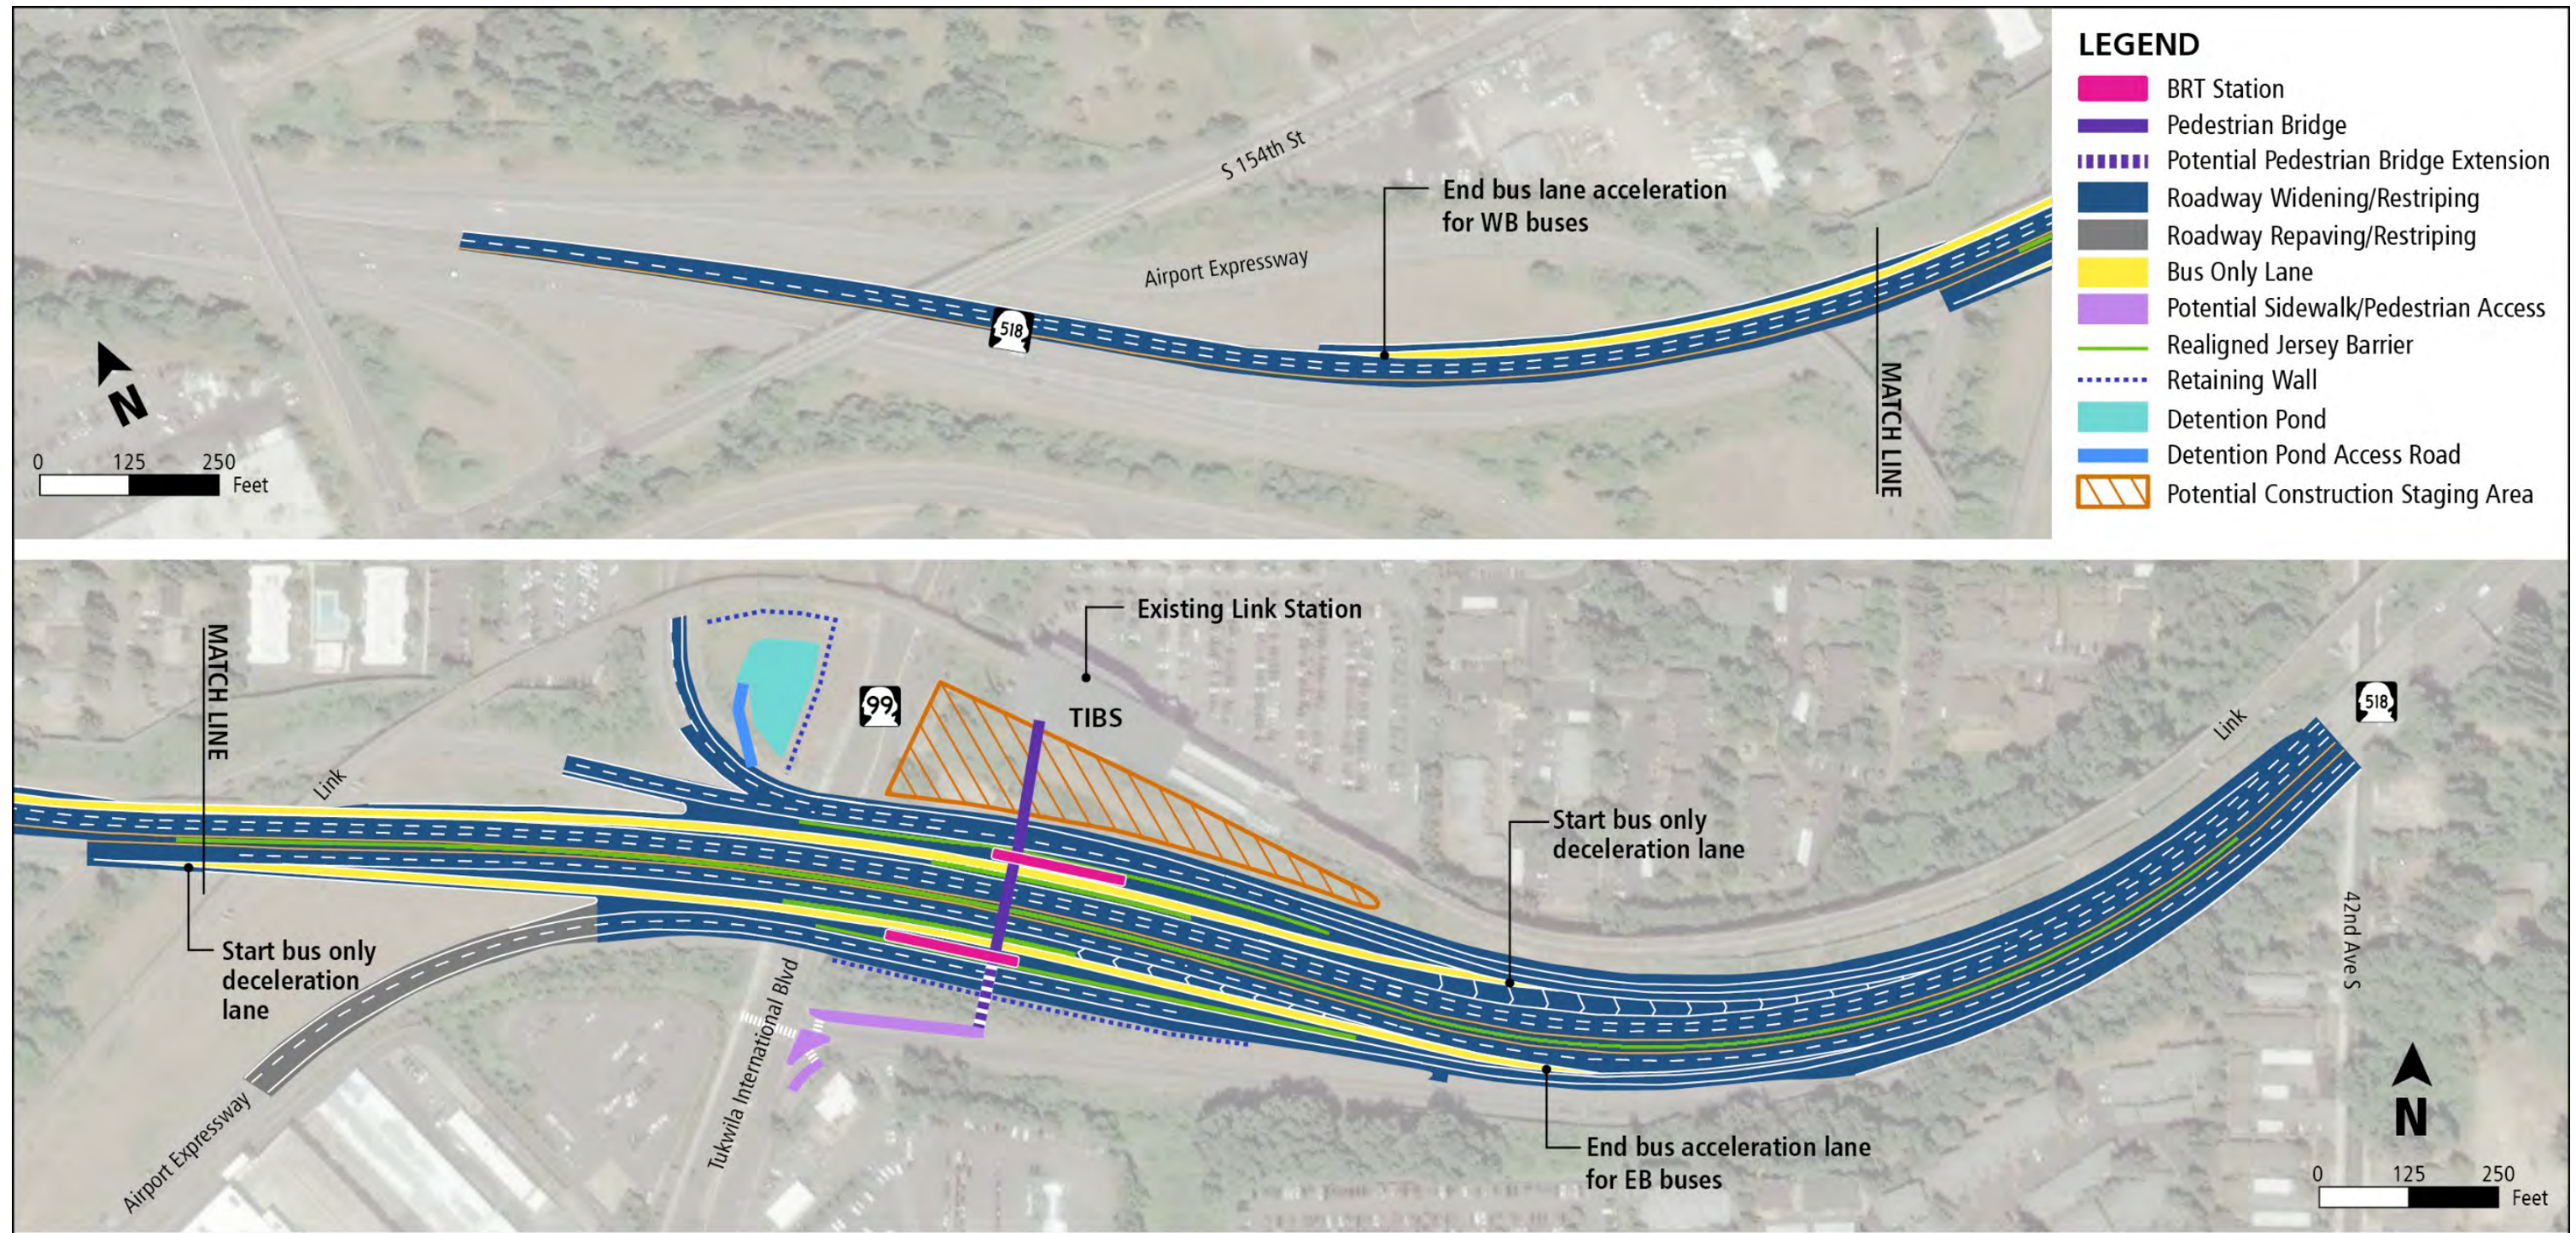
S 154th St

End bus lane acceleration for WB buses

Airport Expressway

518

N

0 125 250 Feet

MATCH LINE

LEGEND
BRT Station
Pedestrian Bridge
Potential Pedestrian Bridge Extension
Roadway Widening/Restriping
Roadway Repaving/Restriping
Bus Only Lane
Potential Sidewalk/Pedestrian Access
Realigned Jersey Barrier
Retaining Wall
Detention Pond
Detention Pond Access Road
Potential Construction Staging Area

MATCH LINE

Existing Link Station

99

TIBS

Link

518

Link

Start bus only deceleration lane

Start bus only deceleration lane

42nd Ave S

Tukwila International Blvd

Airport Expressway

End bus acceleration lane for EB buses

N

0 125 250 Feet